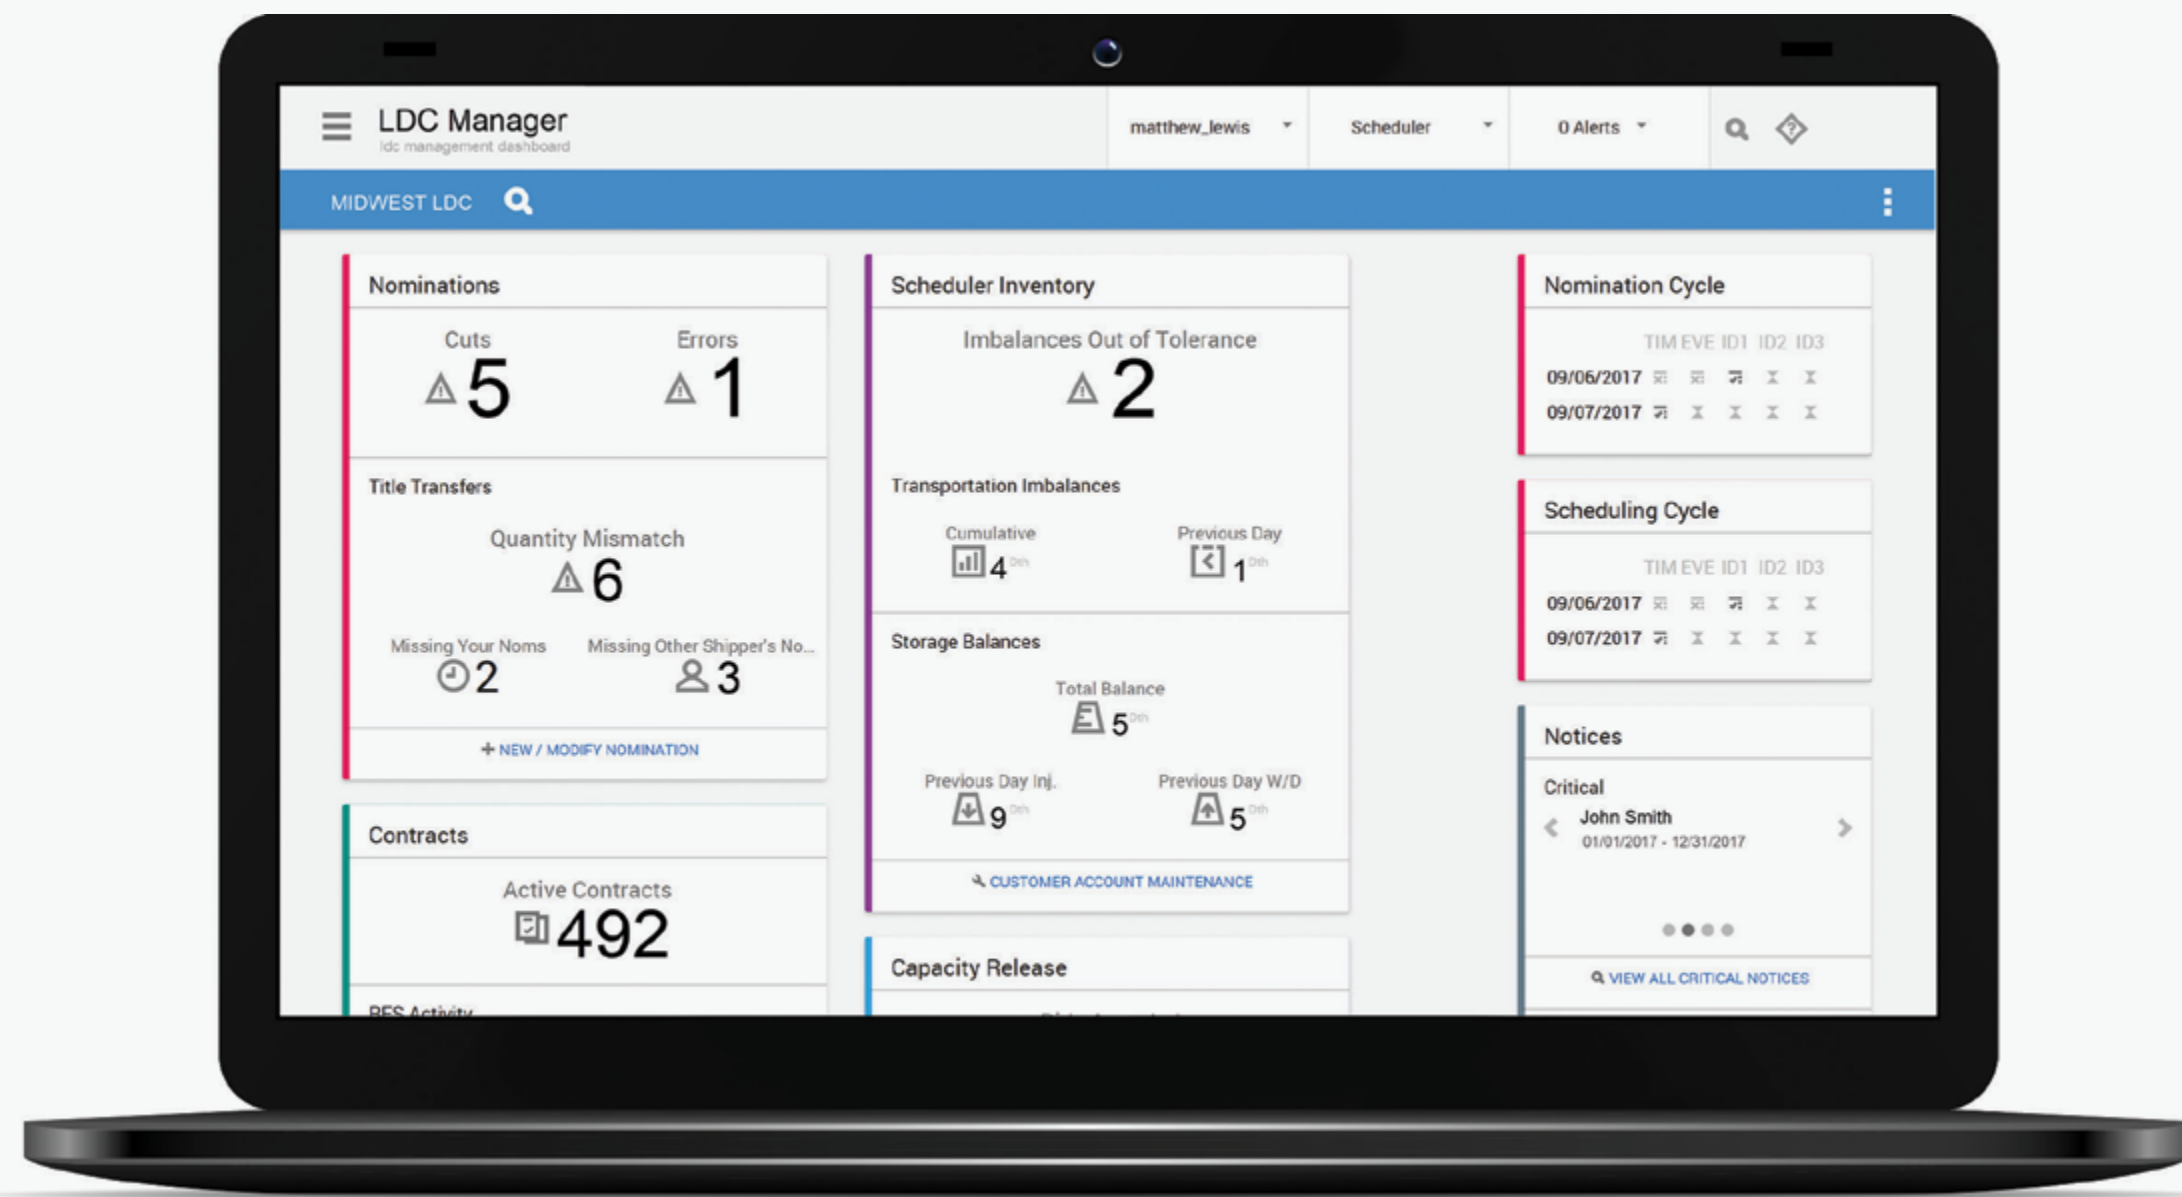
LDC Manager
ldc management dashboard

matthew_lewis
Scheduler
0 Alerts

MIDWEST LDC

Nominations

Cuts
5

Errors
1

Title Transfers

Quantity Mismatch
6

Missing Your Noms
2

Missing Other Shipper's No...
3

+ NEW / MODIFY NOMINATION

Contracts

Active Contracts
492

RFS Activity

Scheduler Inventory

Imbalances Out of Tolerance
2

Transportation Imbalances

Cumulative
4 Dth

Previous Day
1 Dth

Storage Balances

Total Balance
5 Dth

Previous Day Inj.
9 Dth

Previous Day W/D
5 Dth

CUSTOMER ACCOUNT MAINTENANCE

Capacity Release

Nomination Cycle

| | TIM | EVE | ID1 | ID2 | ID3 |
|---|---|---|---|---|---|
| 09/06/2017 | | | | | |
| 09/07/2017 | | | | | |

Scheduling Cycle

| | TIM | EVE | ID1 | ID2 | ID3 |
|---|---|---|---|---|---|
| 09/06/2017 | | | | | |
| 09/07/2017 | | | | | |

Notices

Critical
John Smith
01/01/2017 - 12/31/2017

VIEW ALL CRITICAL NOTICES